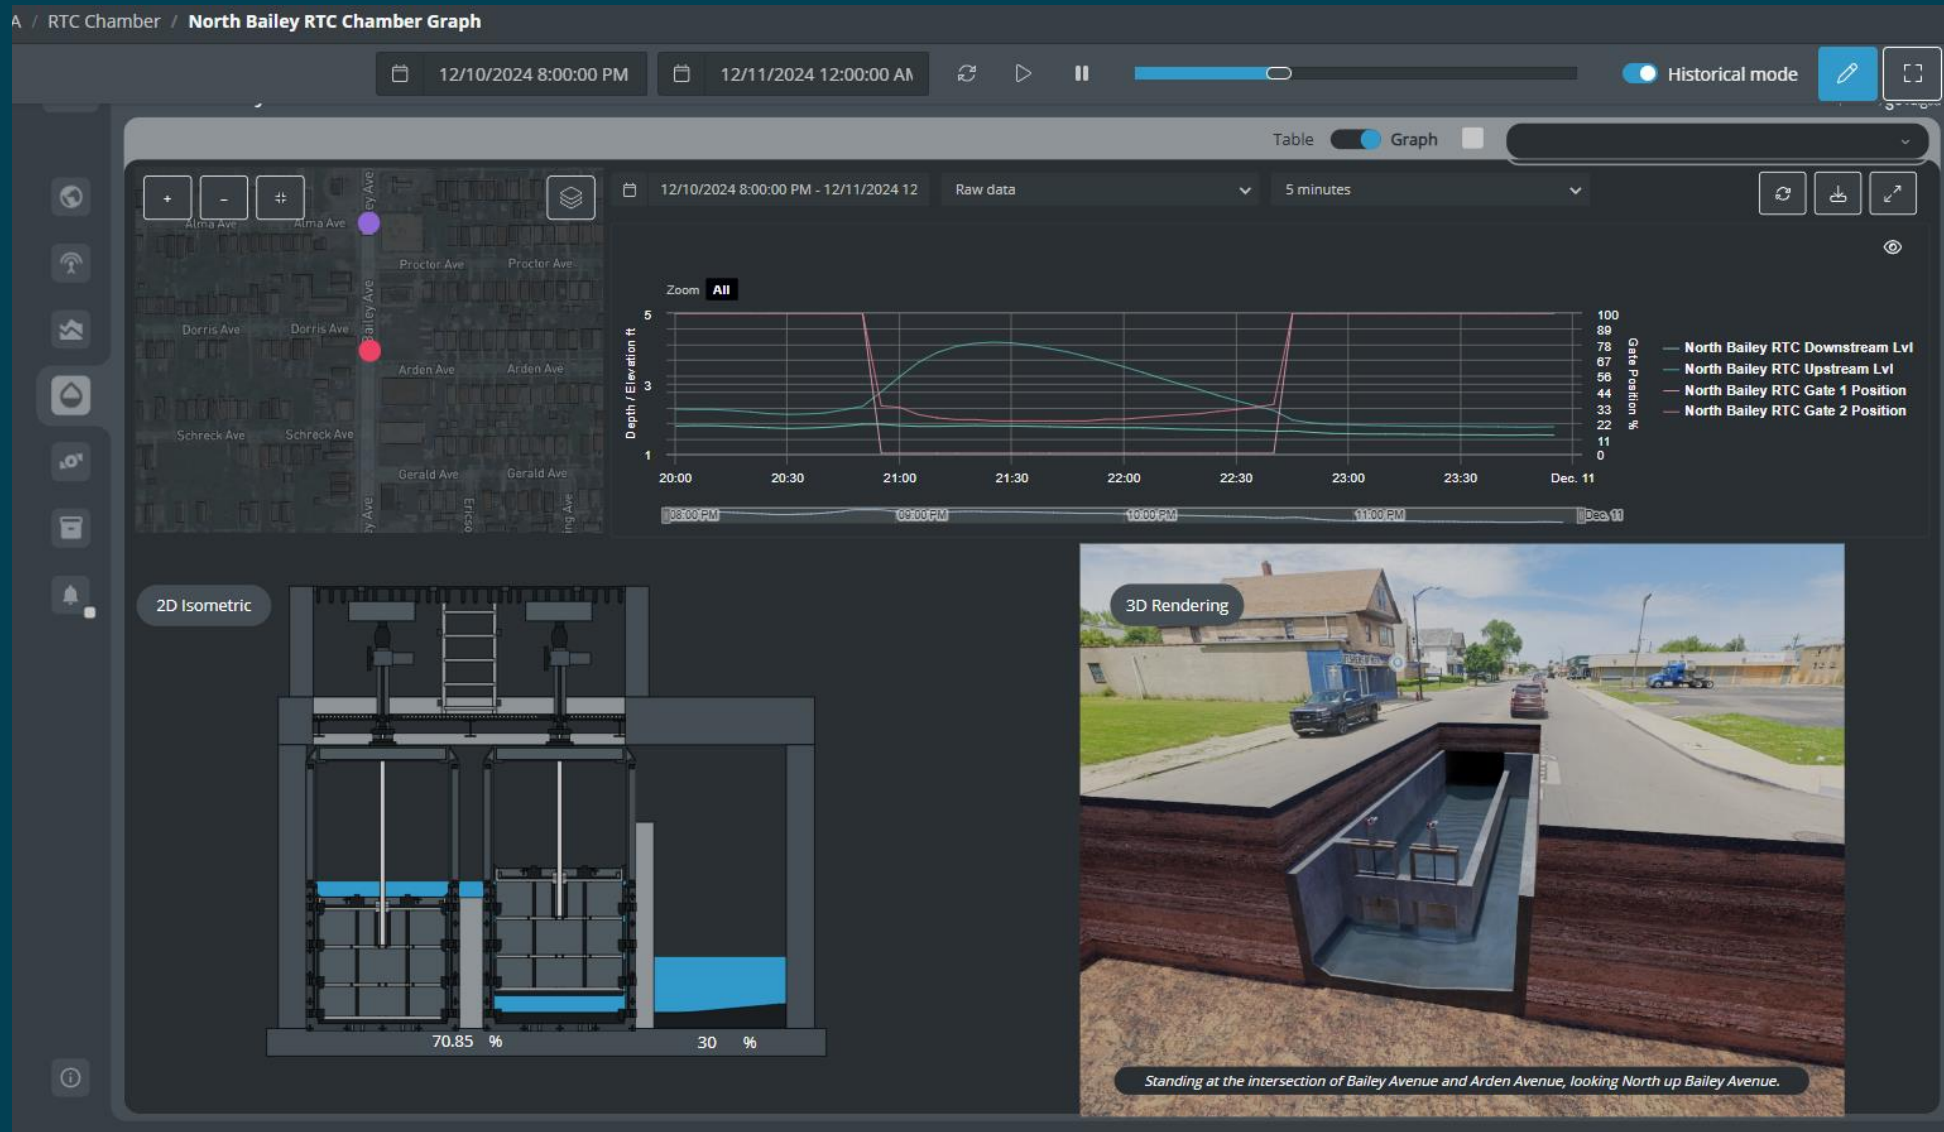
A / RTC Chamber / North Bailey RTC Chamber Graph

12/10/2024 8:00:00 PM 12/11/2024 12:00:00 AM

Historical mode

Table Graph

+ - 

Alma Ave Alma Ave
Proctor Ave Proctor Ave
Dorris Ave Dorris Ave
Arden Ave Arden Ave
Schreck Ave Schreck Ave
Gerald Ave Gerald Ave
Bailey Ave

12/10/2024 8:00:00 PM - 12/11/2024 12
Raw data
5 minutes

Zoom All

Depth / Elevation ft
5
3
1

100
89
78
67
56
44
33
22
11
0
Gate Position %

20:00 20:30 21:00 21:30 22:00 22:30 23:00 23:30 Dec. 11

08:00 PM 09:00 PM 10:00 PM 11:00 PM Dec 11

North Bailey RTC Downstream Lvl
North Bailey RTC Upstream Lvl
North Bailey RTC Gate 1 Position
North Bailey RTC Gate 2 Position

2D Isometric

70.85 %
30 %

3D Rendering

Standing at the intersection of Bailey Avenue and Arden Avenue, looking North up Bailey Avenue.